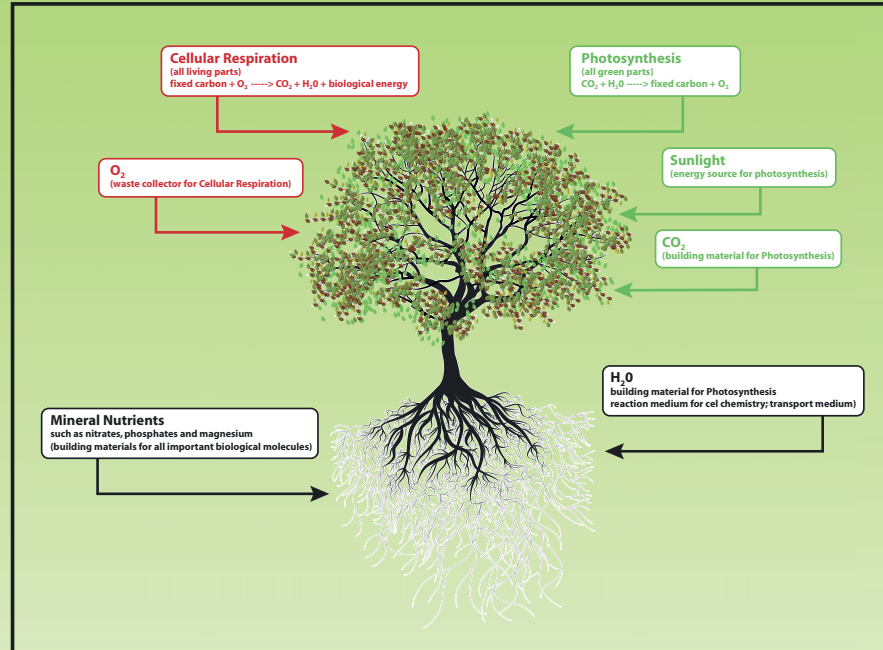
Cellular Respiration
(all living parts)
fixed carbon + $O_2$ -----> $CO_2$ + $H_20$ + biological energy

Photosynthesis
(all green parts)
$CO_2$ + $H_20$ -----> fixed carbon + $O_2$

$O_2$
(waste collector for Cellular Respiration)

Sunlight
(energy source for photosynthesis)

$CO_2$
(building material for Photosynthesis)

$H_20$
building material for Photosynthesis
reaction medium for cel chemistry; transport medium)

Mineral Nutrients
such as nitrates, phosphates and magnesium
(building materials for all important biological molecules)